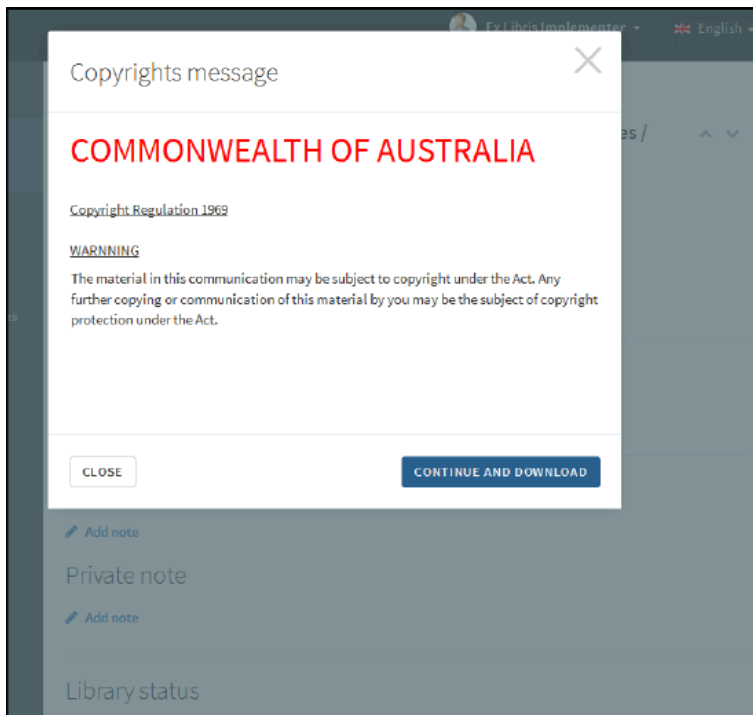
Ex Libris Implementer
English

Copyrights message

COMMONWEALTH OF AUSTRALIA

Copyright Regulation 1969

WARNNING

The material in this communication may be subject to copyright under the Act. Any further copying or communication of this material by you may be the subject of copyright protection under the Act.

CLOSE

CONTINUE AND DOWNLOAD

es /

Add note

Private note

Add note

Library status